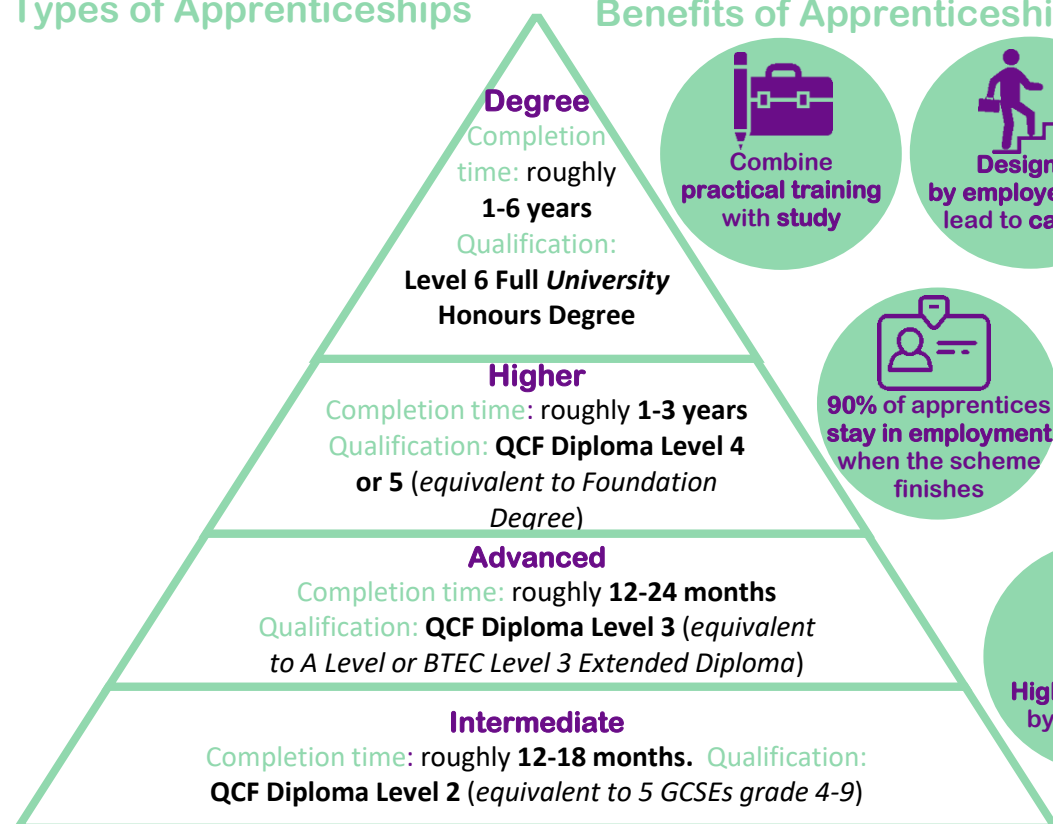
Types of Apprenticeships

Benefits of Apprenticeshi

Degree
Completion time: roughly 1-6 years
Qualification: Level 6 Full *University* Honours Degree

Higher
Completion time: roughly 1-3 years
Qualification: QCF Diploma Level 4 or 5 (*equivalent to Foundation Degree*)

Advanced
Completion time: roughly 12-24 months
Qualification: QCF Diploma Level 3 (*equivalent to A Level or BTEC Level 3 Extended Diploma*)

Intermediate
Completion time: roughly 12-18 months. Qualification: QCF Diploma Level 2 (*equivalent to 5 GCSEs grade 4-9*)

Combine practical training with study

Design by employe lead to ca

90% of apprentices stay in employment when the scheme finishes

High by